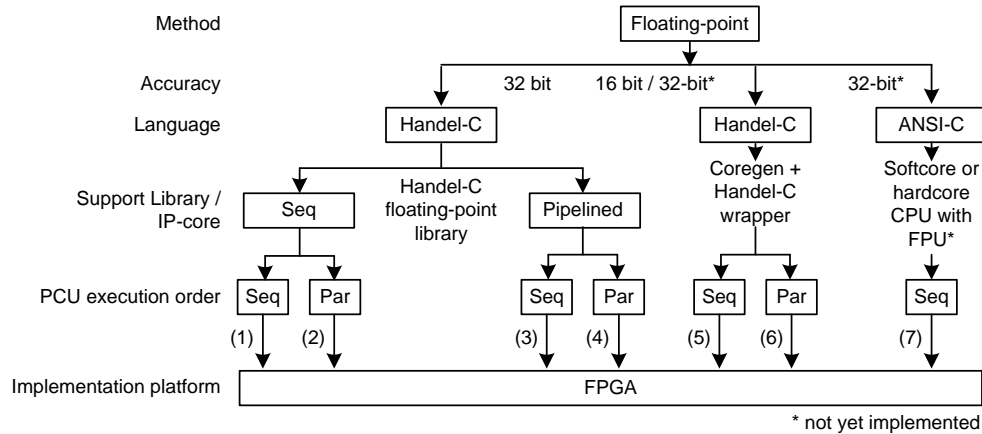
Method

Floating-point

Accuracy

32 bit

16 bit / 32-bit*

32-bit*

Language

Handel-C

Handel-C

ANSI-C

Support Library / IP-core

Seq

Handel-C floating-point library

Pipelined

Coregen + Handel-C wrapper

Softcore or hardcore CPU with FPU*

PCU execution order

Seq

Par

Seq

Par

Seq

Par

Seq

(1)

(2)

(3)

(4)

(5)

(6)

(7)

Implementation platform

FPGA

* not yet implemented